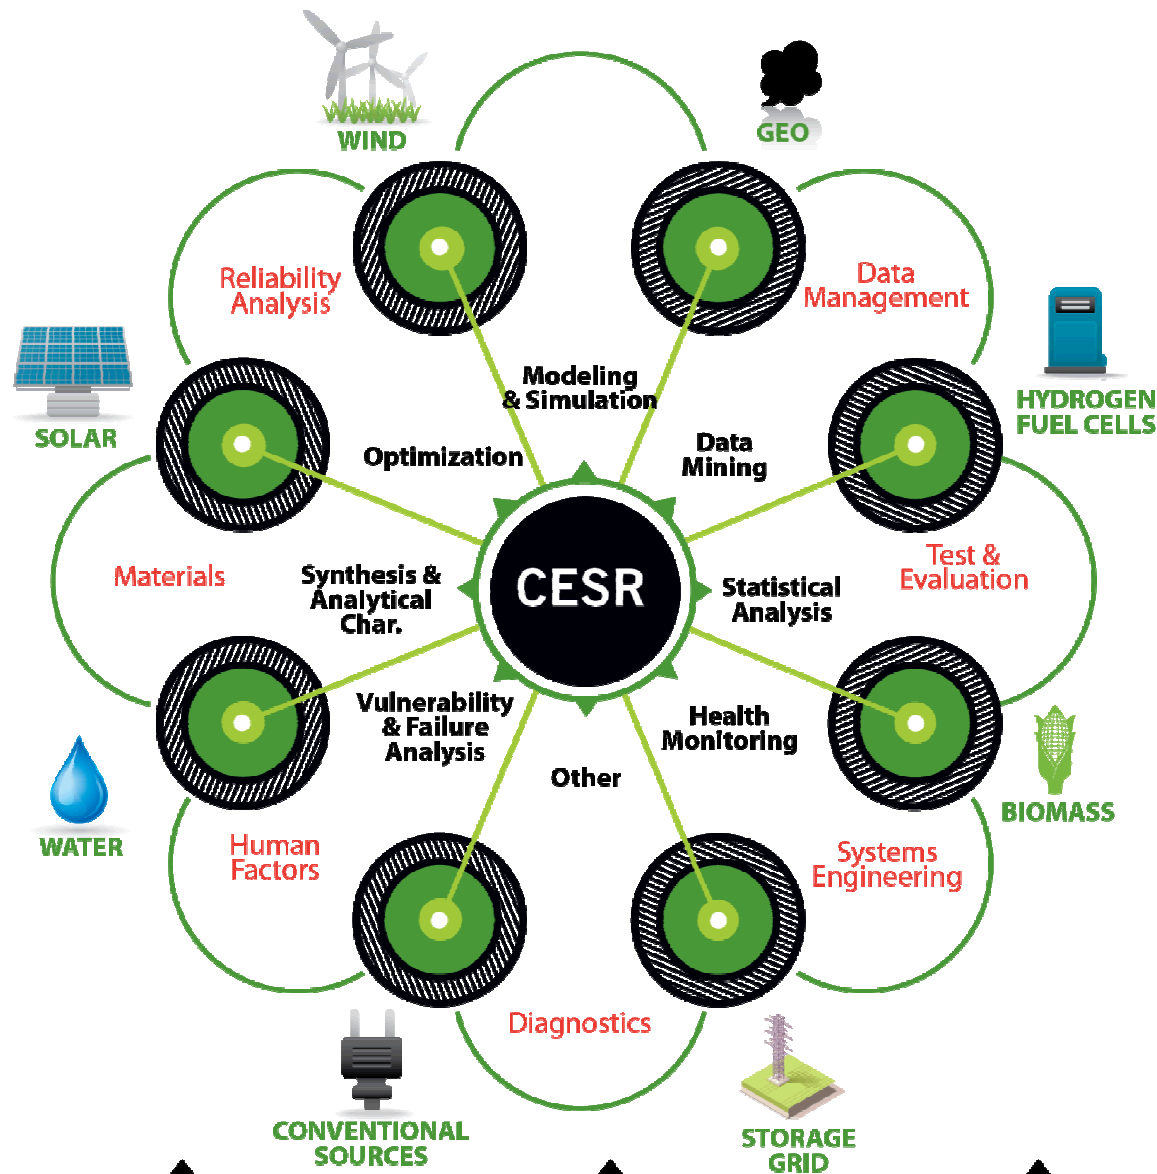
WIND

GEO

Reliability Analysis

Data Management

SOLAR

HYDROGEN FUEL CELLS

Modeling & Simulation

Optimization

Data Mining

Materials

Synthesis & Analytical Char.

CESR

Statistical Analysis

Test & Evaluation

Vulnerability & Failure Analysis

Health Monitoring

Other

BIOMASS

WATER

Human Factors

Systems Engineering

Diagnostics

CONVENTIONAL SOURCES

STORAGE GRID